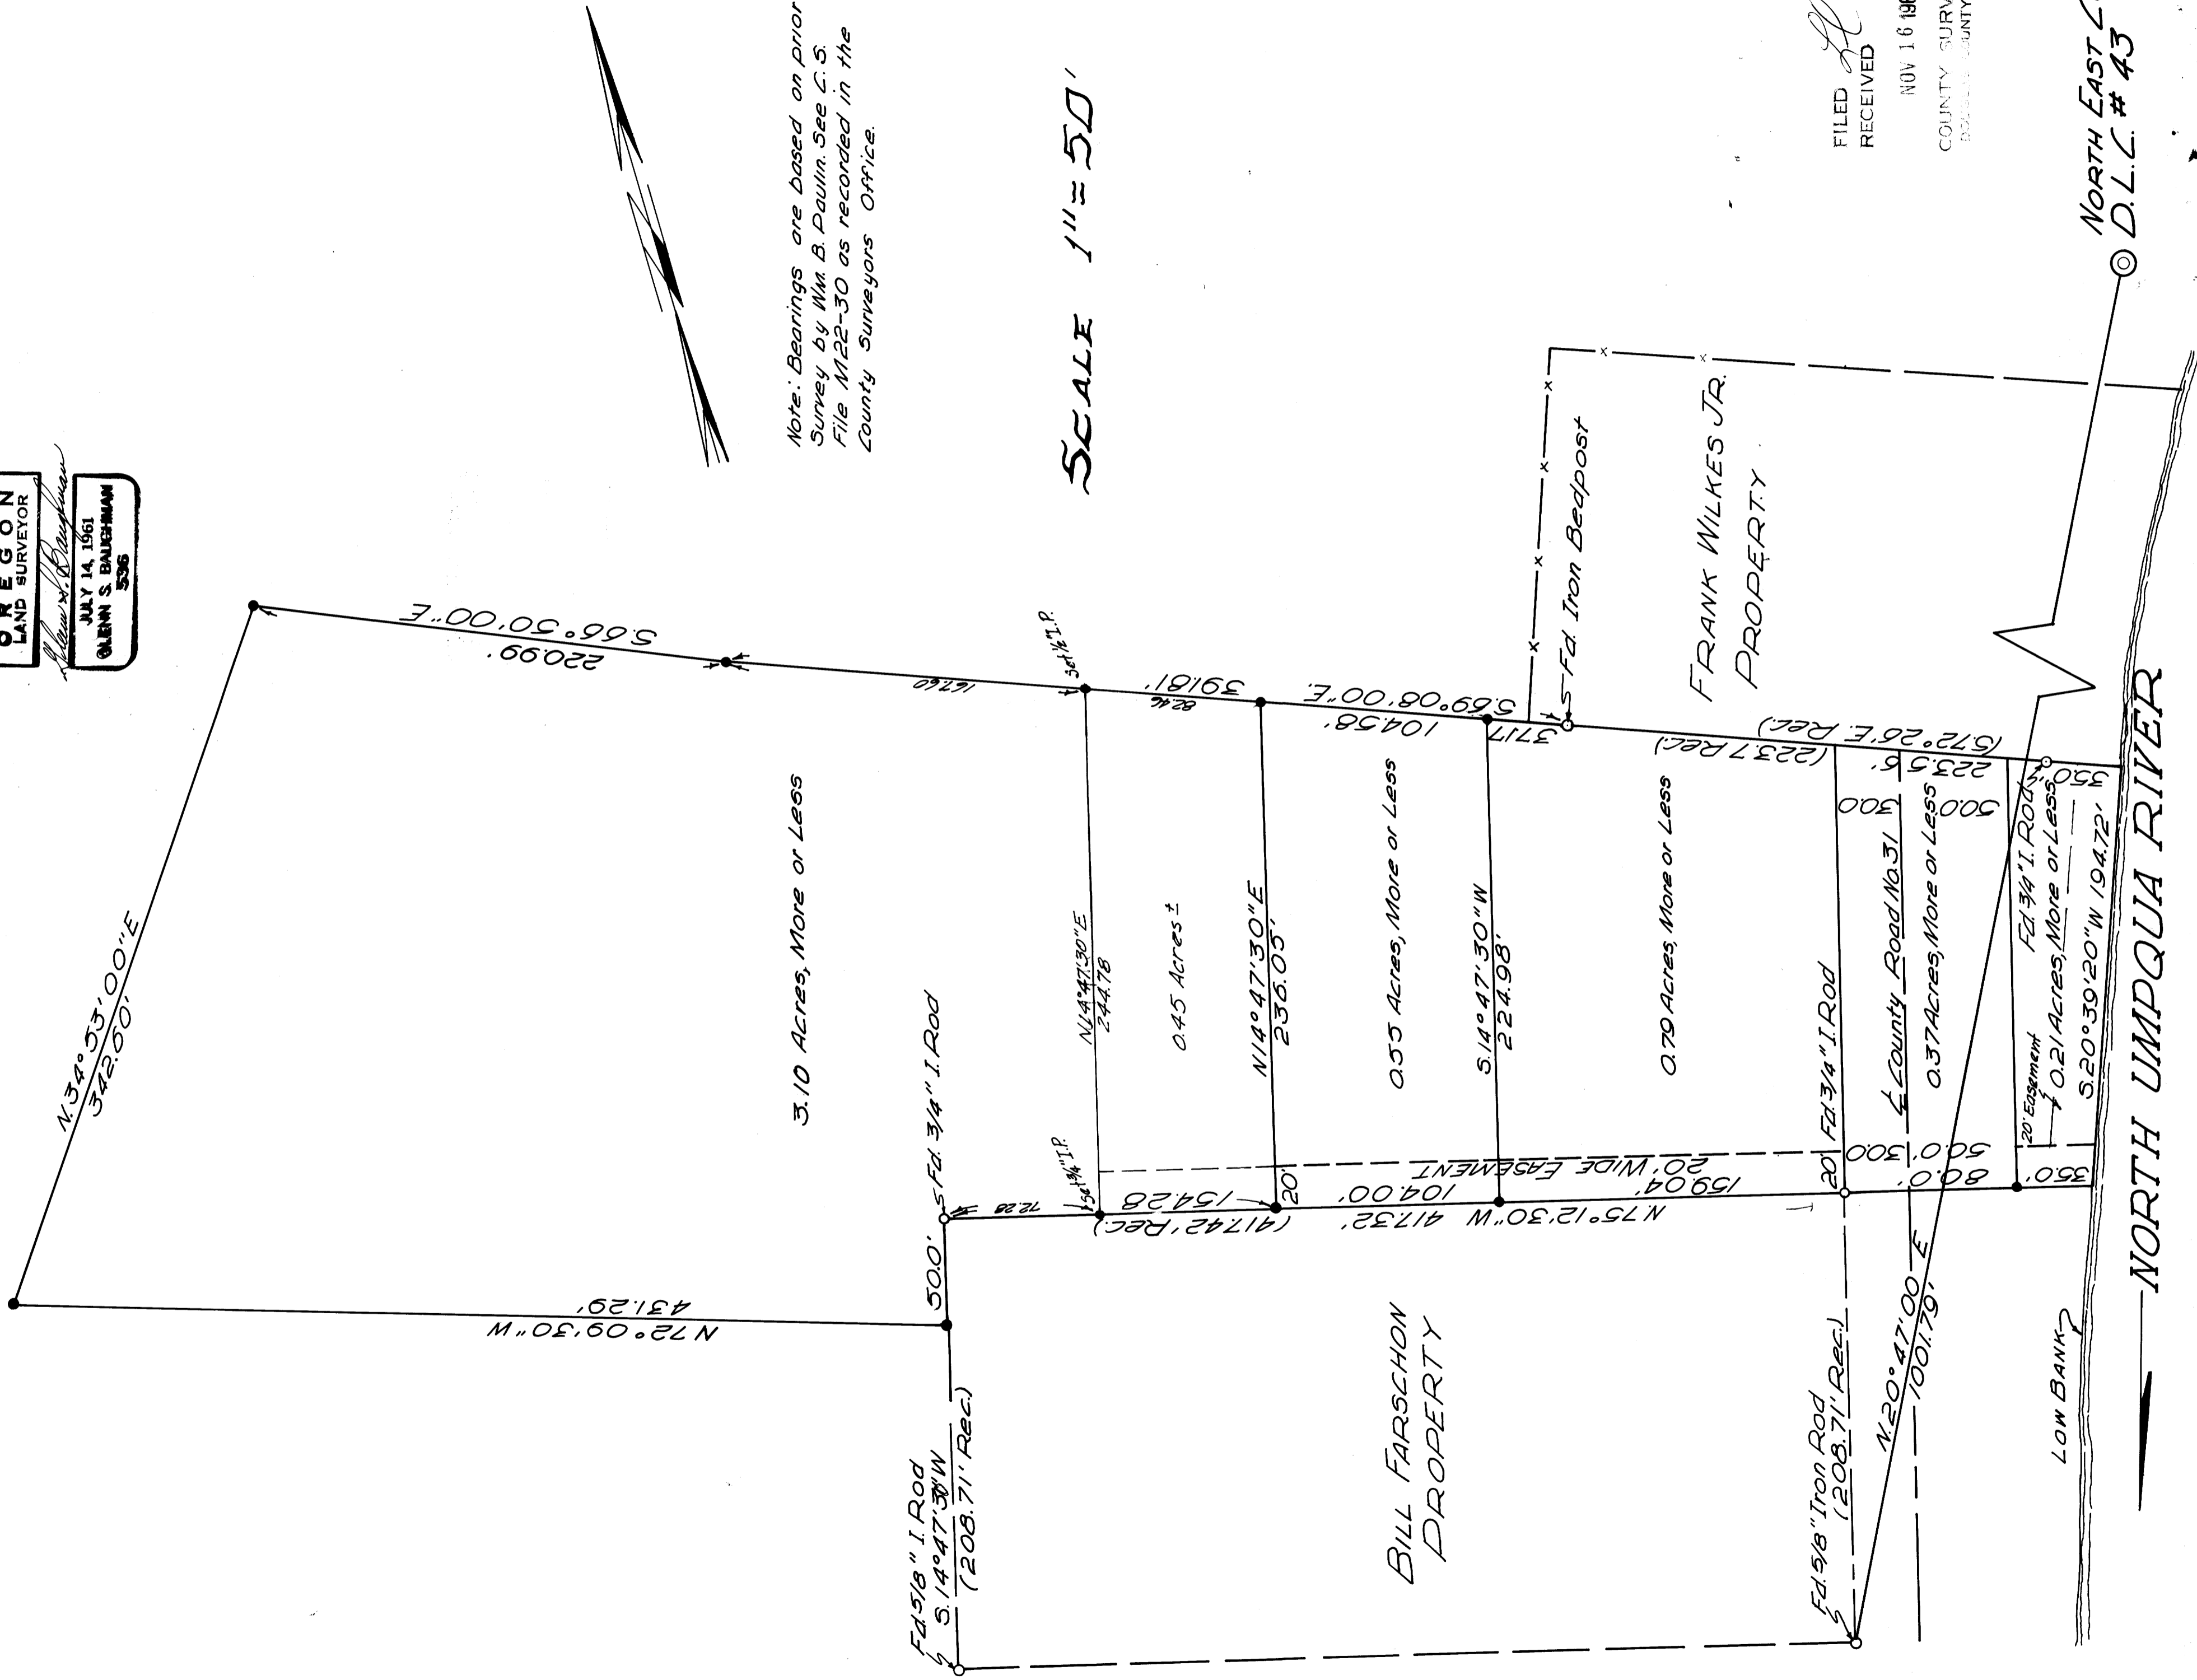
OREGON
LAND SURVEYOR
JULY 14, 1961
GLENN S. BAUGHMAN
536

Note: Bearings are based on prior Survey by Wm. B. Paulin. See C.S. File M122-30 as recorded in the County Surveyors Office.

SCALE 1" = 50'

FILED
RECEIVED
NOV 16 196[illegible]
COUNTY SURV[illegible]
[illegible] COUNTY

NORTH EAST C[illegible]
D.L.C. # 43

S.66°50'00"E
220.99'
167.60
Set ¾" I.P.
391.81'
82.46
S.69°08'00"E
104.58'
37.17
Fd. Iron Bedpost
FRANK WILKES JR. PROPERTY
(S.72°26'E Rec.)
(223.7 Rec.)
223.5'
30.0'
50.0'
35.0'
Fd. ¾" I. Rod

N.34°53'00"E
342.60'
3.10 Acres, More or Less
N.14°47'30"E
244.78
0.45 Acres ±
N.14°47'30"E
236.05'
0.55 Acres, More or Less
S.14°47'30"W
224.98'
0.79 Acres, More or Less
Fd. ¾" I. Rod
℄ County Road No. 31
0.37 Acres, More or Less
20' Easement
0.21 Acres, More or Less
S.20°39'20"W 194.72'
NORTH UMPQUA RIVER

Fd. ¾" I. Rod
Set ¾" I.P.
72.28
154.28
20'
104.00'
159.04'
20' WIDE EASEMENT
20'
50.0'
30.0'
80.0'
35.0'
(417.42' Rec.)
N.75°12'30"W 417.32'
50.0'
431.29'
N.72°09'30"W
BILL FARSCHON PROPERTY
Fd. ⅝" I. Rod
S.14°47'30"W
(208.71' Rec.)
Fd. ⅝" Iron Rod
(208.71' Rec.)
N.20°47'00"E
1001.79'
LOW BANK